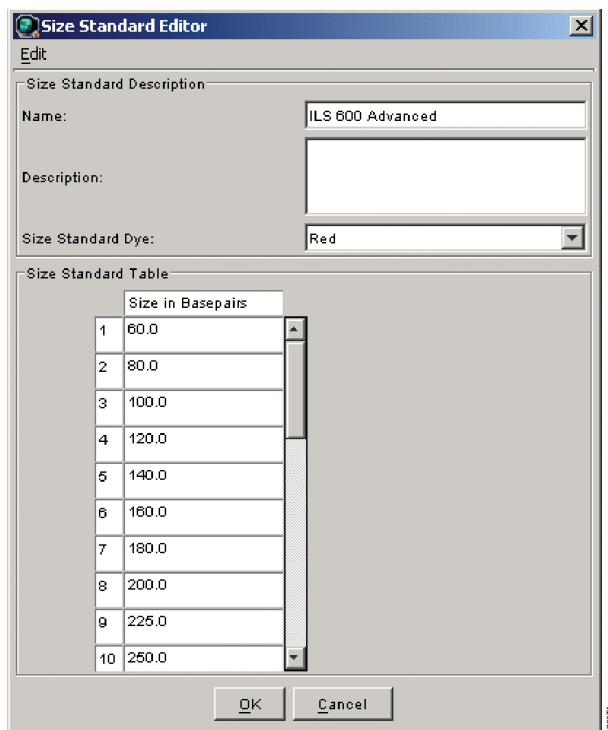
Size Standard Editor

Edit

Size Standard Description

Name: ILS 600 Advanced

Description:

Size Standard Dye: Red

Size Standard Table

| | Size in Basepairs |
|---|---|
| 1 | 60.0 |
| 2 | 80.0 |
| 3 | 100.0 |
| 4 | 120.0 |
| 5 | 140.0 |
| 6 | 160.0 |
| 7 | 180.0 |
| 8 | 200.0 |
| 9 | 225.0 |
| 10 | 250.0 |

OK Cancel